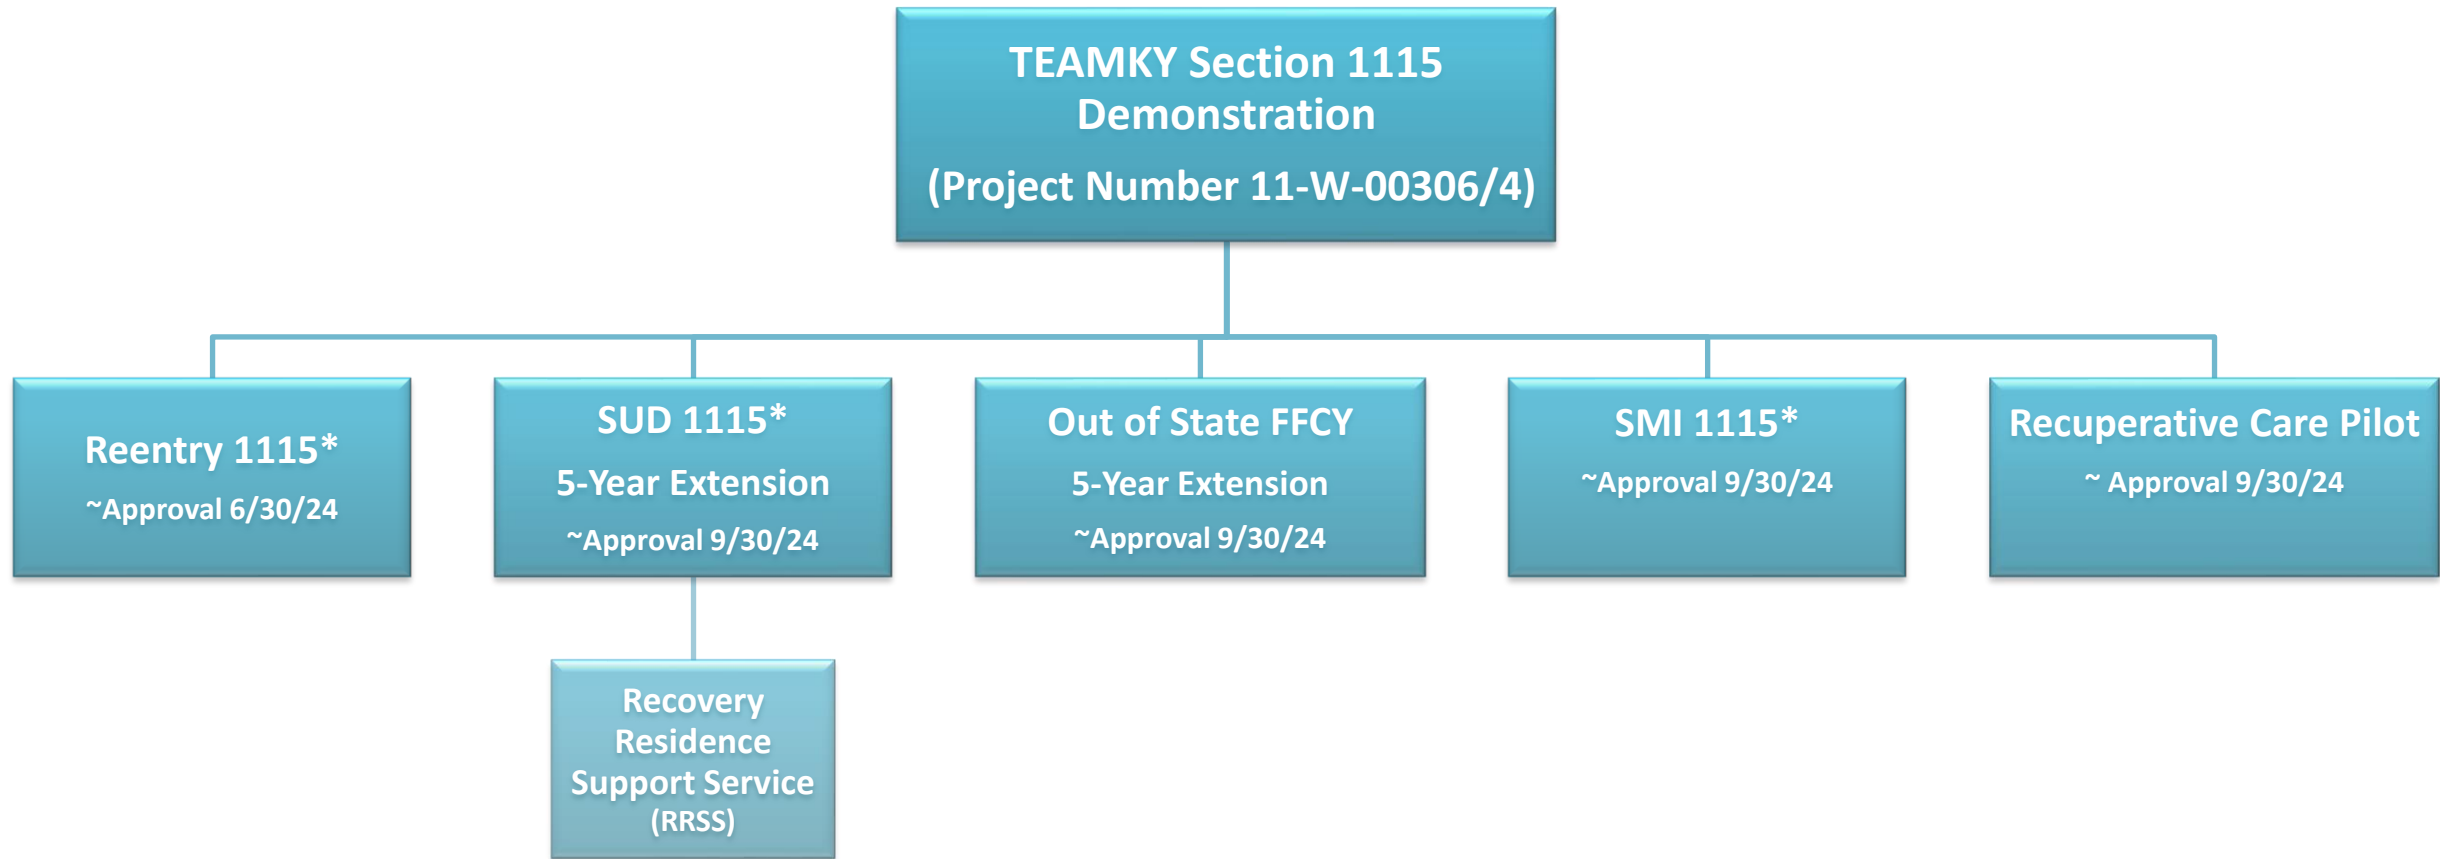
TEAMKY Section 1115 Demonstration

(Project Number 11-W-00306/4)

Reentry 1115*

~Approval 6/30/24

SUD 1115*

5-Year Extension

~Approval 9/30/24

Recovery Residence Support Service (RRSS)

Out of State FFCY

5-Year Extension

~Approval 9/30/24

SMI 1115*

~Approval 9/30/24

Recuperative Care Pilot

~ Approval 9/30/24